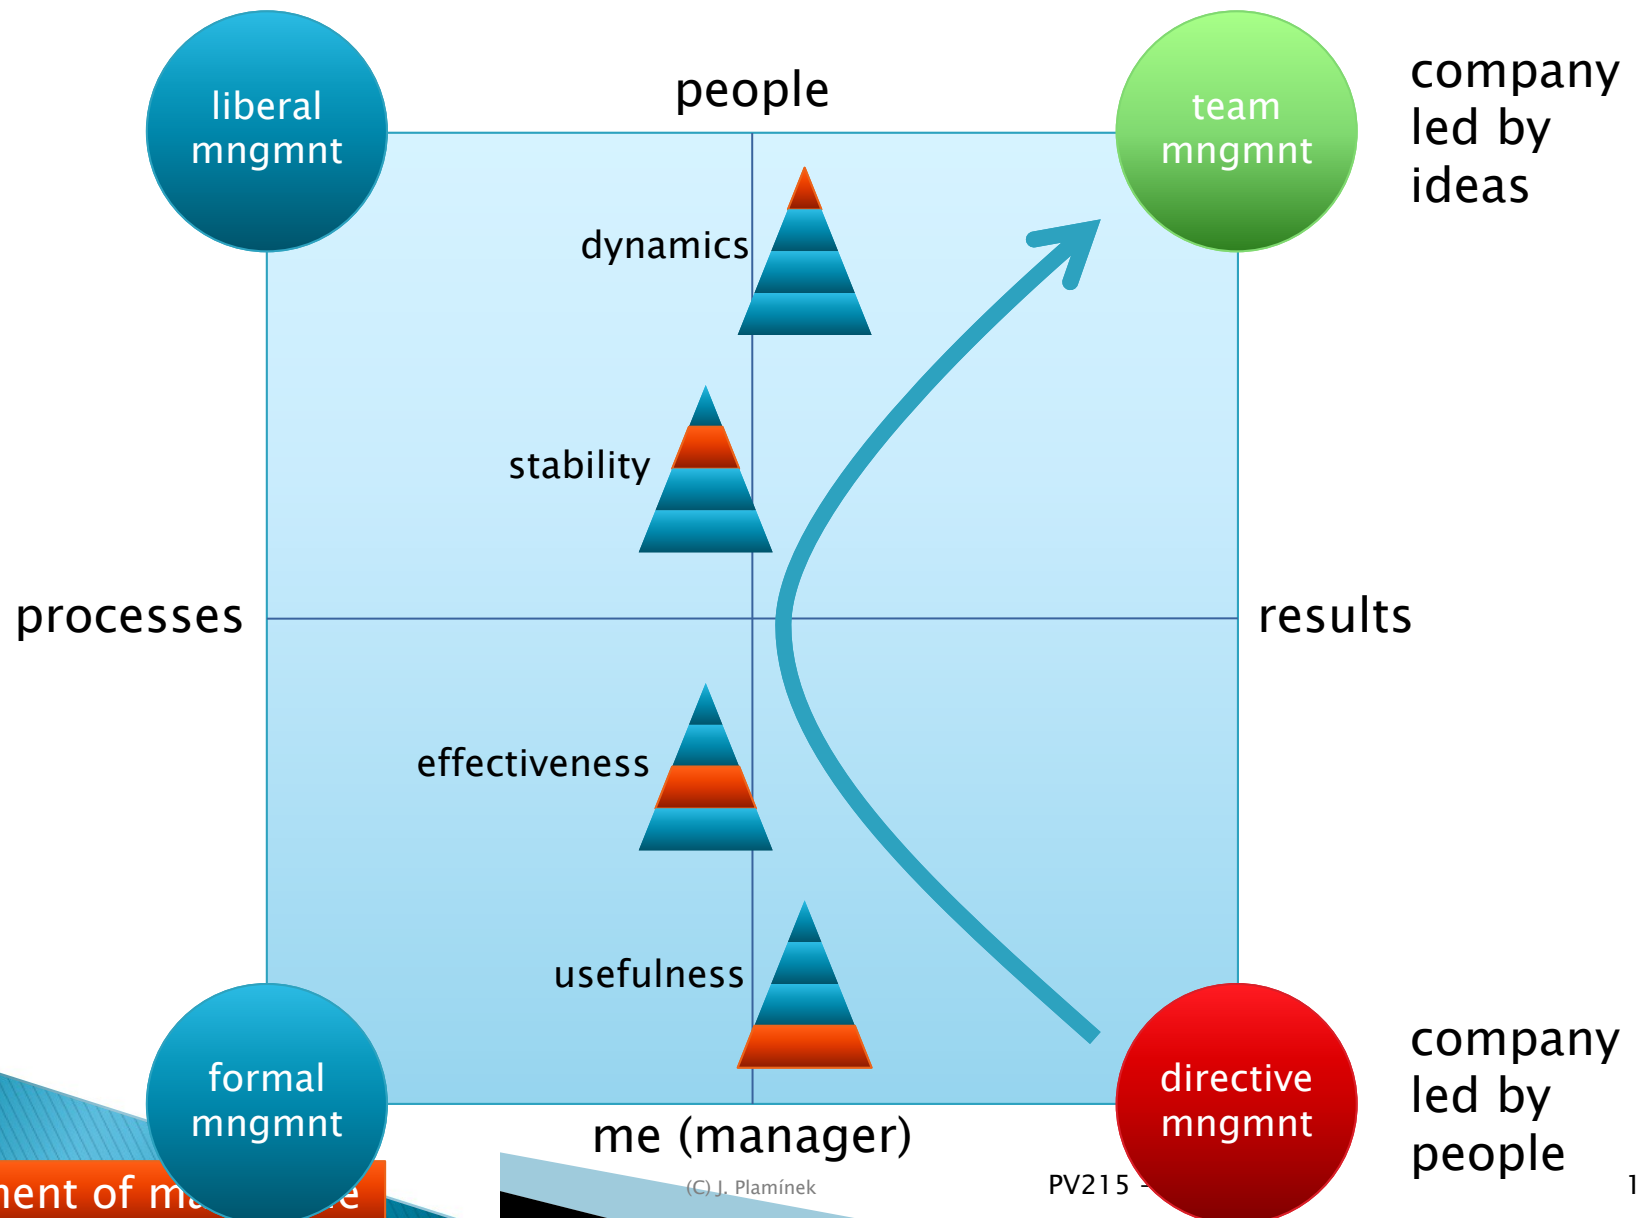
liberal mngmnt

people

team mngmnt

company led by ideas

dynamics

stability

processes

results

effectiveness

usefulness

formal mngmnt

me (manager)

directive mngmnt

company led by people

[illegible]ent of ma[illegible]e

(C) J. Plamínek

PV215 -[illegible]

1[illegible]